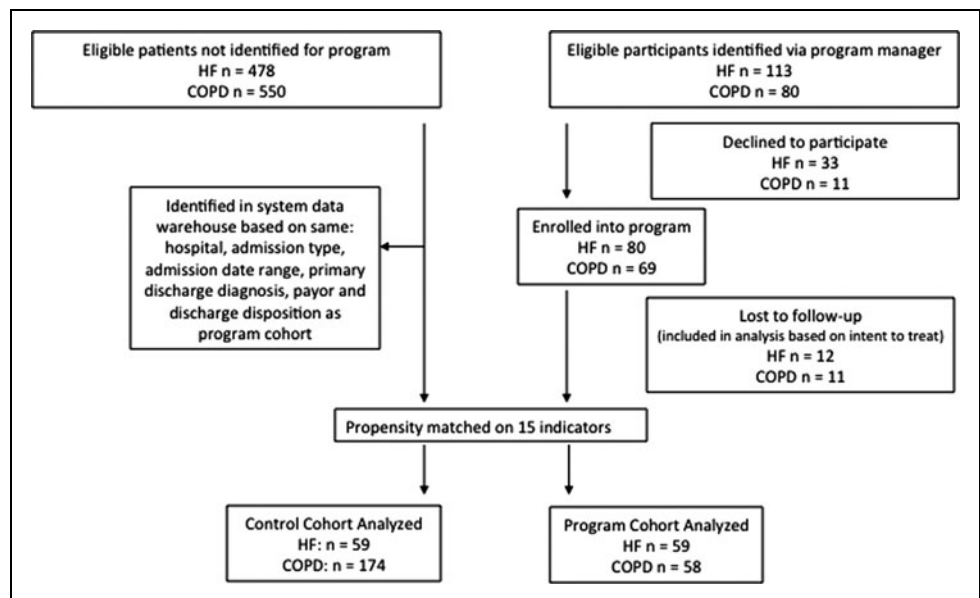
Eligible patients not identified for program
HF n = 478
COPD n = 550

Eligible participants identified via program manager
HF n = 113
COPD n = 80

Declined to participate
HF n = 33
COPD n = 11

Identified in system data warehouse based on same: hospital, admission type, admission date range, primary discharge diagnosis, payor and discharge disposition as program cohort

Enrolled into program
HF n = 80
COPD n = 69

Lost to follow-up
(included in analysis based on intent to treat)
HF n = 12
COPD n = 11

Propensity matched on 15 indicators

Control Cohort Analyzed
HF: n = 59
COPD: n = 174

Program Cohort Analyzed
HF n = 59
COPD n = 58